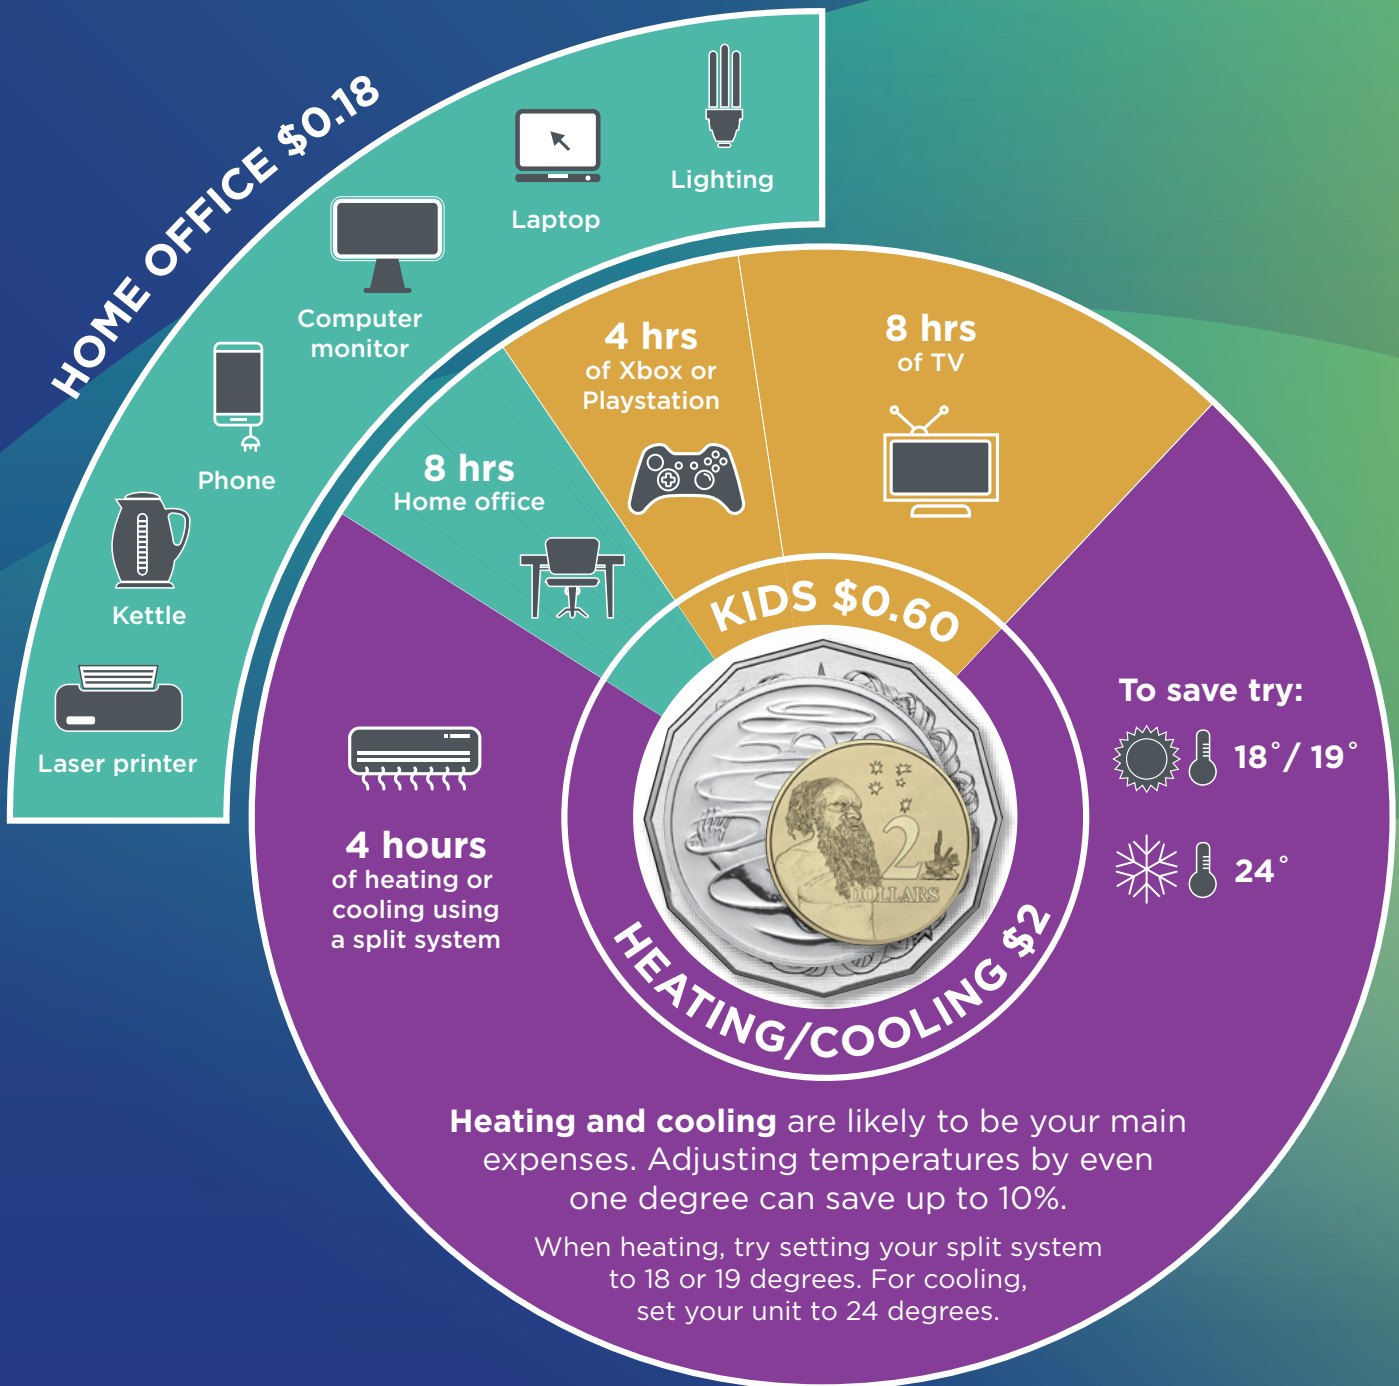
HOME OFFICE $0.18

Lighting

Laptop

Computer monitor

Phone

Kettle

Laser printer

4 hrs of Xbox or Playstation

8 hrs of TV

8 hrs Home office

KIDS $0.60

2 DOLLARS

To save try:

18° / 19°

24°

4 hours of heating or cooling using a split system

HEATING/COOLING $2

**Heating and cooling** are likely to be your main expenses. Adjusting temperatures by even one degree can save up to 10%.

When heating, try setting your split system to 18 or 19 degrees. For cooling, set your unit to 24 degrees.